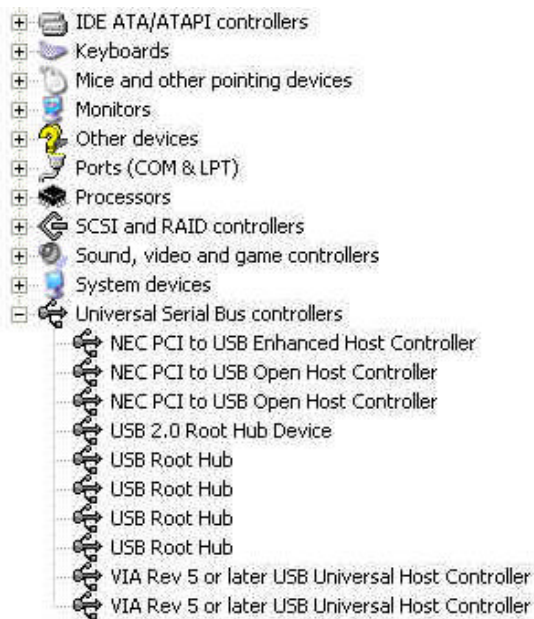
IDE ATA/ATAPI controllers
Keyboards
Mice and other pointing devices
Monitors
Other devices
Ports (COM & LPT)
Processors
SCSI and RAID controllers
Sound, video and game controllers
System devices
Universal Serial Bus controllers
NEC PCI to USB Enhanced Host Controller
NEC PCI to USB Open Host Controller
NEC PCI to USB Open Host Controller
USB 2.0 Root Hub Device
USB Root Hub
USB Root Hub
USB Root Hub
USB Root Hub
VIA Rev 5 or later USB Universal Host Controller
VIA Rev 5 or later USB Universal Host Controller